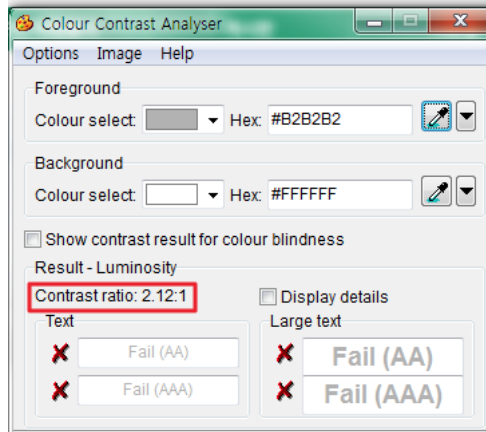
Colour Contrast Analyser

Options Image Help

Foreground
Colour select: Hex: #B2B2B2

Background
Colour select: Hex: #FFFFFF

Show contrast result for colour blindness

Result - Luminosity
Contrast ratio: 2.12:1
Display details

Text
Fail (AA)
Fail (AAA)

Large text
Fail (AA)
Fail (AAA)